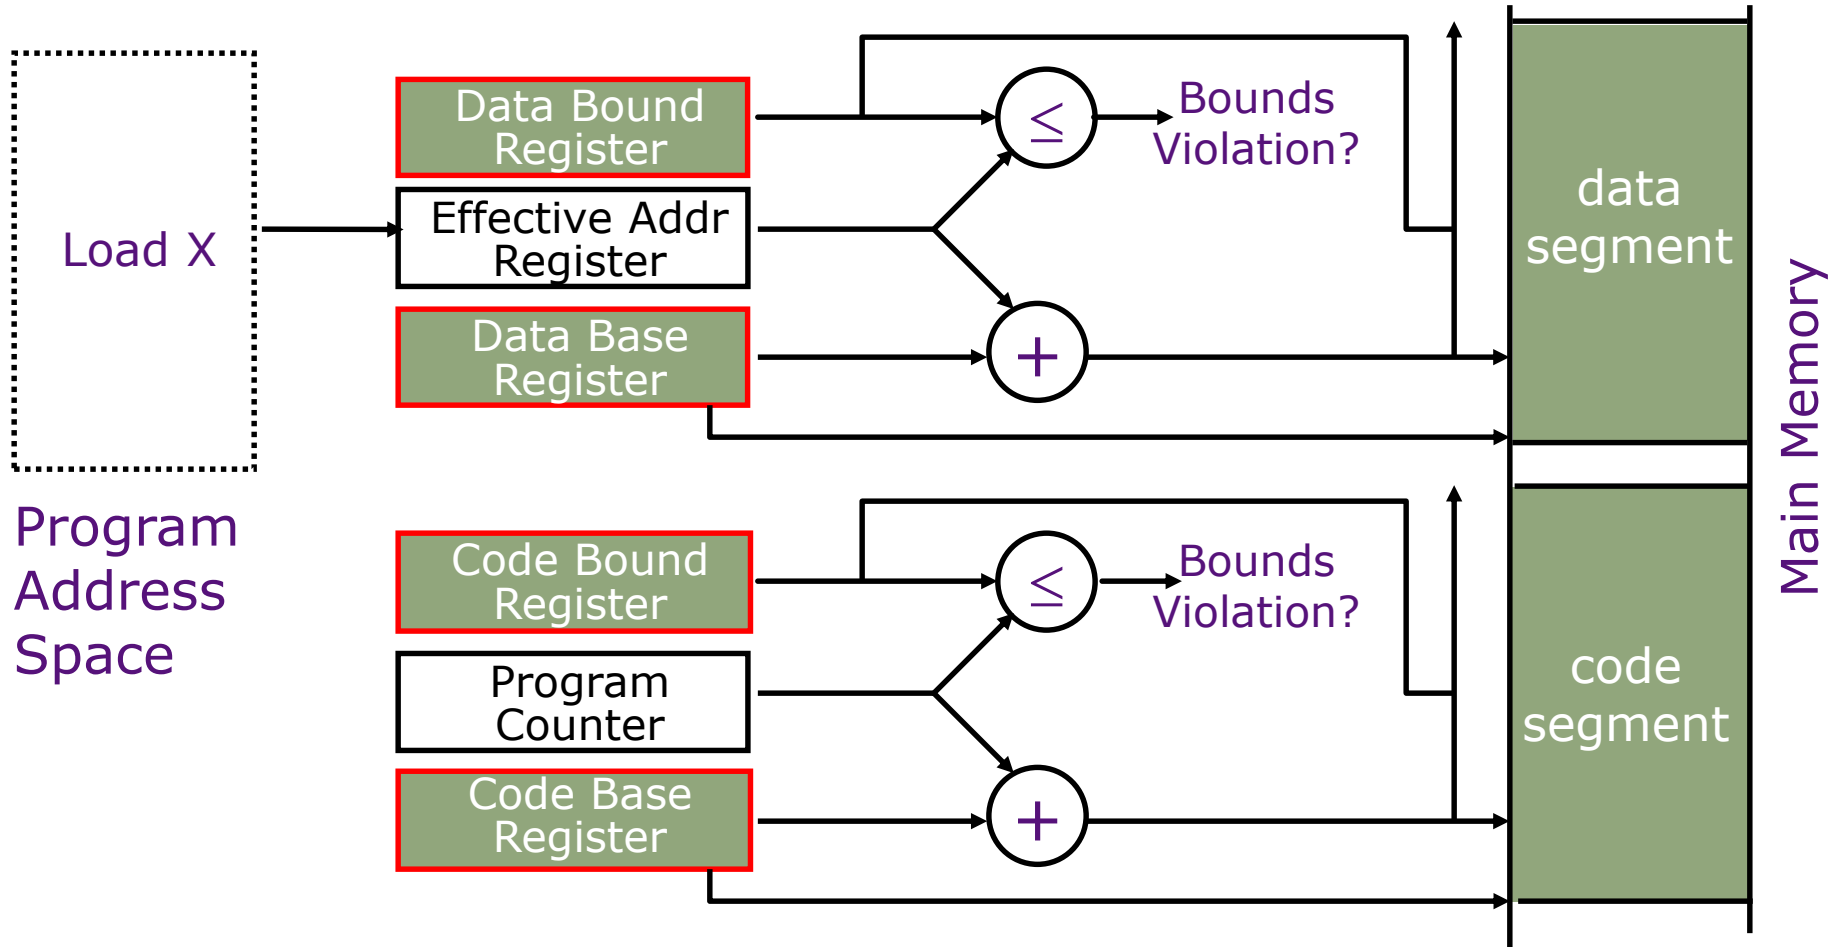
Load X

Program Address Space

Data Bound Register

Effective Addr Register

Data Base Register

$\leq$

Bounds Violation?

+

data segment

Code Bound Register

Program Counter

Code Base Register

$\leq$

Bounds Violation?

+

code segment

Main Memory